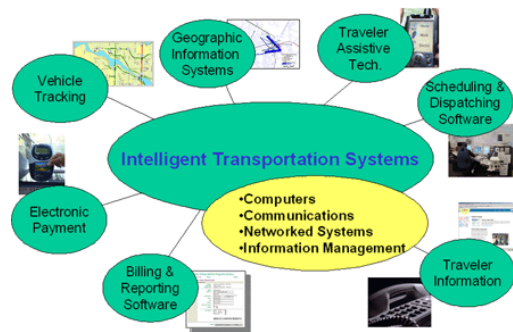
Geographic Information Systems

Traveler Assistive Tech.

Vehicle Tracking

Scheduling & Dispatching Software

Intelligent Transportation Systems

•Computers
•Communications
•Networked Systems
•Information Management

Electronic Payment

Billing & Reporting Software

Traveler Information